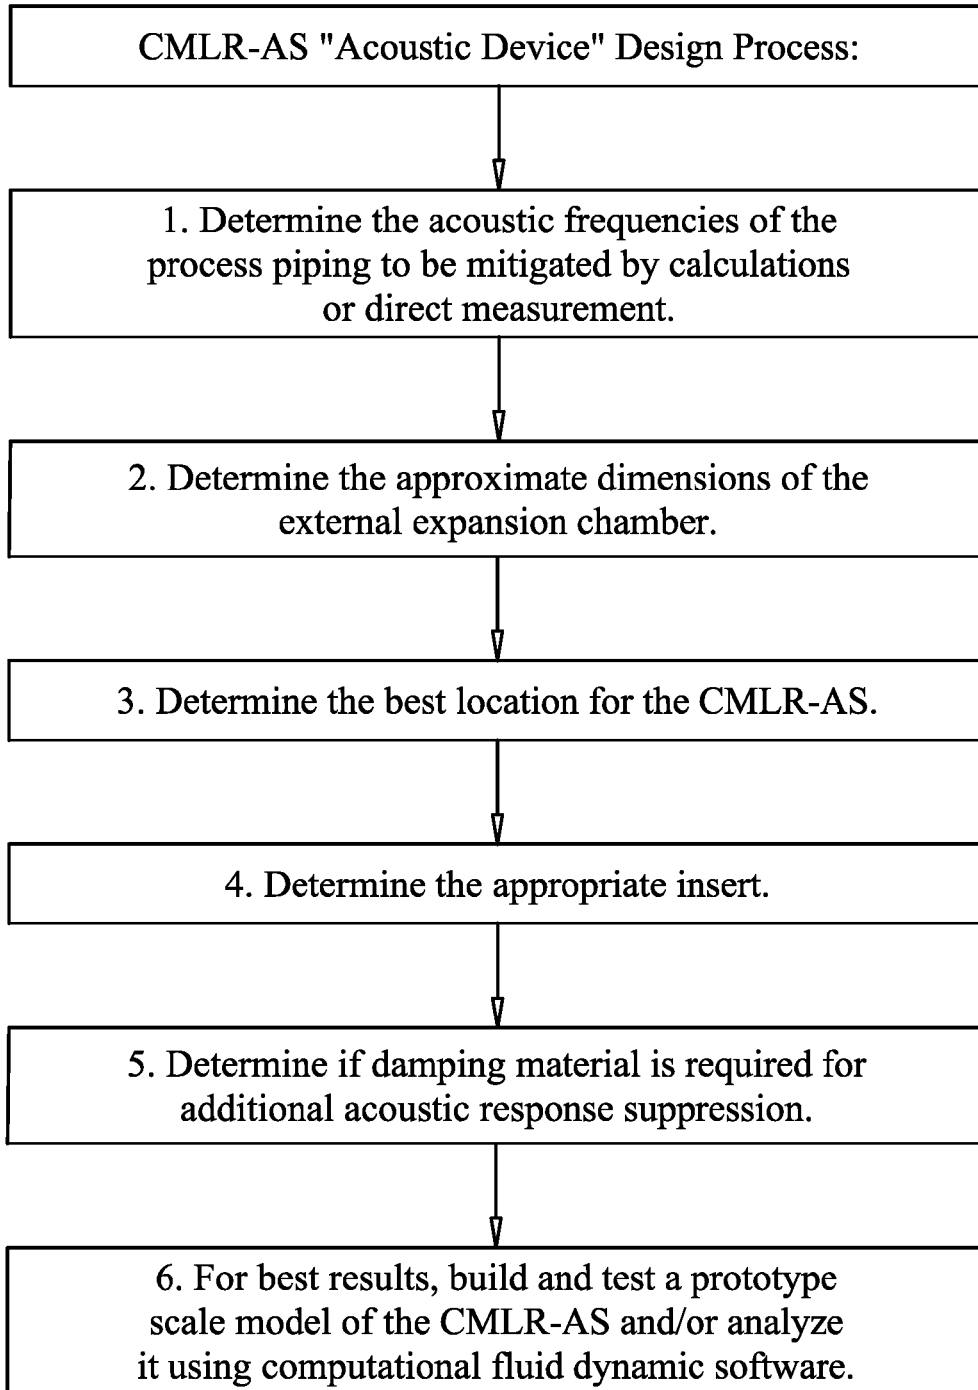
CMLR-AS "Acoustic Device" Design Process:

1. Determine the acoustic frequencies of the process piping to be mitigated by calculations or direct measurement.

2. Determine the approximate dimensions of the external expansion chamber.

3. Determine the best location for the CMLR-AS.

4. Determine the appropriate insert.

5. Determine if damping material is required for additional acoustic response suppression.

6. For best results, build and test a prototype scale model of the CMLR-AS and/or analyze it using computational fluid dynamic software.